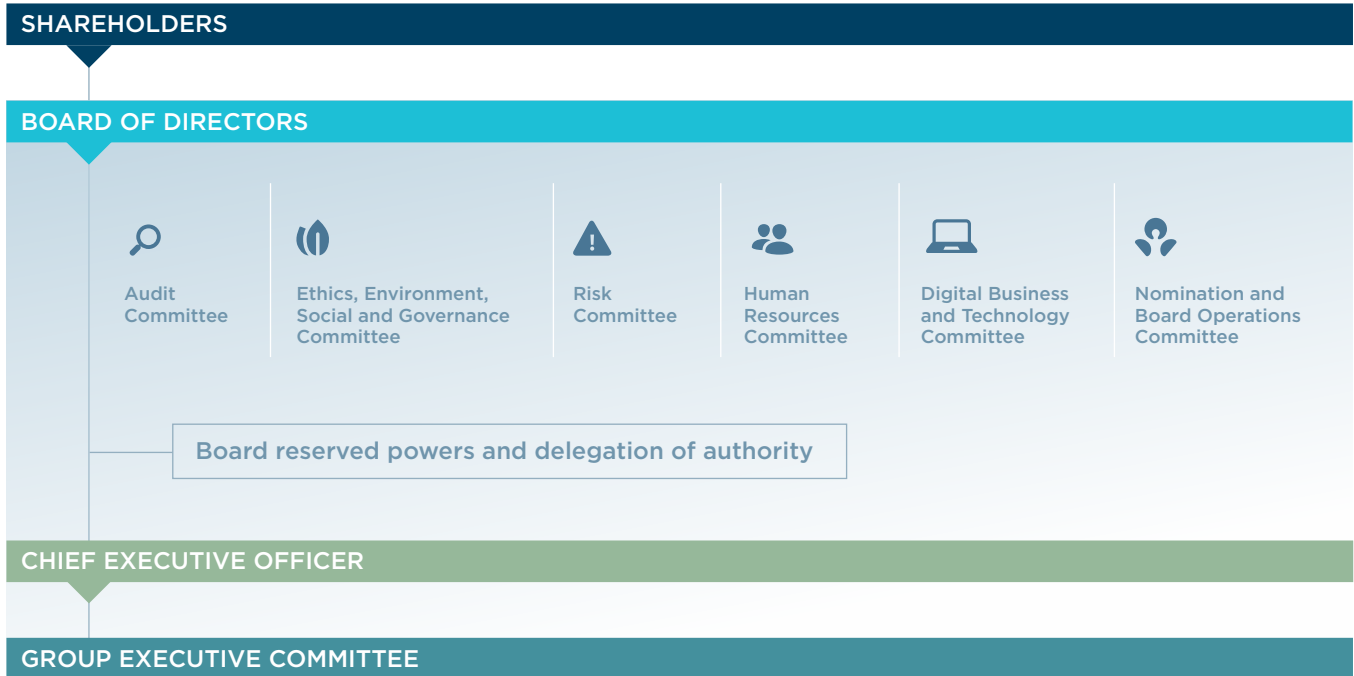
SHAREHOLDERS

BOARD OF DIRECTORS

Audit Committee

Ethics, Environment, Social and Governance Committee

Risk Committee

Human Resources Committee

Digital Business and Technology Committee

Nomination and Board Operations Committee

Board reserved powers and delegation of authority

CHIEF EXECUTIVE OFFICER

GROUP EXECUTIVE COMMITTEE